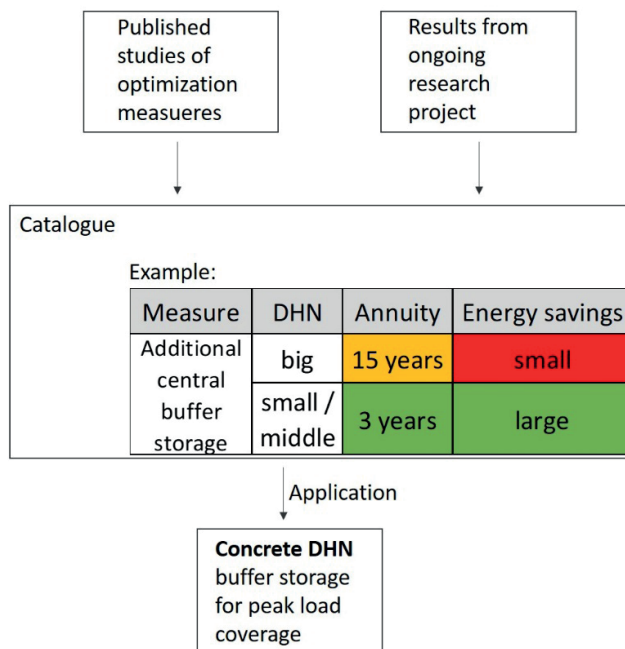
Published studies of optimization measueres

Results from ongoing research project

Catalogue

Example:

| Measure | DHN | Annuity | Energy savings |
|---|---|---|---|
| Additional central buffer storage | big | 15 years | small |
| | small / middle | 3 years | large |

Application

**Concrete DHN** buffer storage for peak load coverage